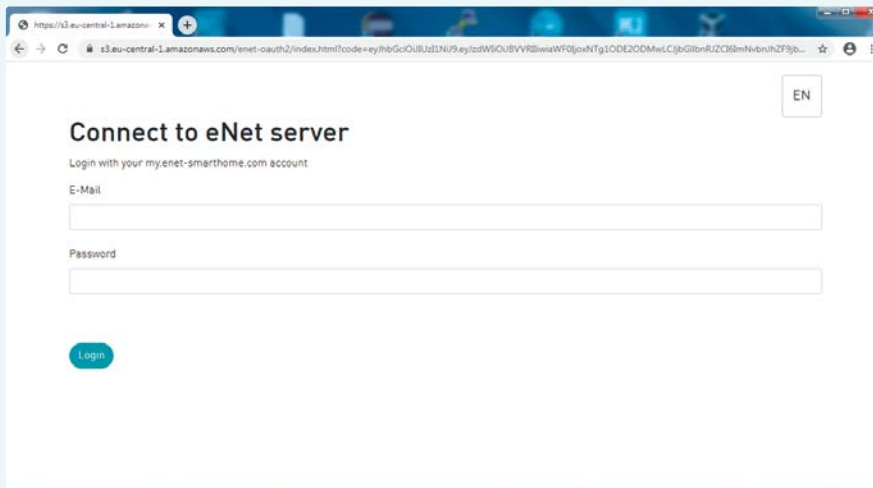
https://s3.eu-central-1.amazona ×

s3.eu-central-1.amazonaws.com/enet-oauth2/index.html?code=eyJhbGciOiJIUzI1NiJ9.eyJzdWIiOiJBVVRIIiwiaWF0IjoxNTg1ODE2ODMwLCJjbGllbnRJZCI6ImNvbnJhZF9jb...

EN

Connect to eNet server

Login with your my.enet-smarthome.com account

E-Mail

Password

Login